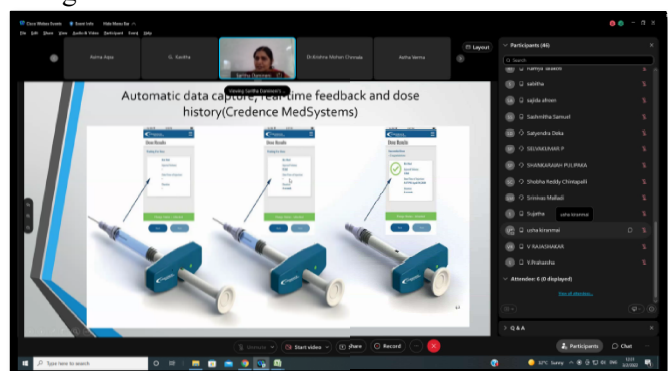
Cisco Webex Events | Event Info | Hide Menu Bar

File Edit Share View Audio & Video Participant Event Help

Asma Raja | G. Kavitha | Saritha Daniesam | Dr.Krishna Mohan Chinnala | Asha Verma

Viewing Saritha Daniesam's

Layout

Participants (46)

Automatic data capture, real time feedback and dose history(Credence MedSystems)

Dose Results

Dose Results

Dose Results

ramya sharm

salitha

sajida afreen

Sashmitha Samuel

Satyendra Deka

SELVAKUMAR P

SHANKARAIAH PULIPAKA

Shobha Reddy Chintapalli

Srinivas Malladi

Sujatha

usha kiranmai

usha kiranmai

V RAJASHAKAR

V.Prahantha

Attendees: 6 (0 displayed)

View all attendees

Q & A

Participants

Chat

Unmute

Start video

Share

Record

Search

32°C Sunny